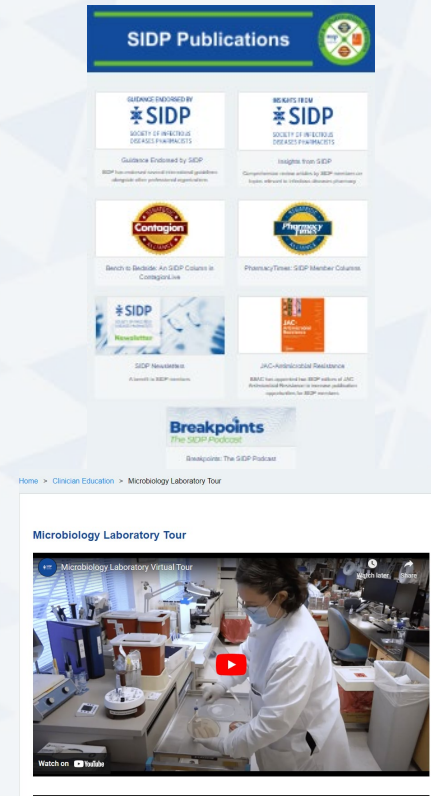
SIDP Publications

GUIDANCE ENDORSED BY
SIDP
SOCIETY OF INFECTIOUS DISEASES PHARMACISTS

Guidance Endorsed by SIDP

SIDP has endorsed several international guidelines alongside other professional organizations

INSIGHTS FROM
SIDP
SOCIETY OF INFECTIOUS DISEASES PHARMACISTS

Insights from SIDP

Comprehensive review articles by SIDP members on topics relevant to infectious diseases pharmacy

Contagion

Bench to Bedside: An SIDP Column in ContagionLive

Pharmacy Times

PharmacyTimes: SIDP Member Columns

SIDP
Newsletter

SIDP Newsletters

A benefit to SIDP members

JAC
Antimicrobial Resistance

JAC-Antimicrobial Resistance

BSAC has supported two SIDP editors of JAC Antimicrobial Resistance to increase publication opportunities for SIDP members

Breakpoints
The SIDP Podcast

Breakpoints: The SIDP Podcast

Home > Clinician Education > Microbiology Laboratory Tour

Microbiology Laboratory Tour

Microbiology Laboratory Virtual Tour

Watch later

Share

Watch on YouTube